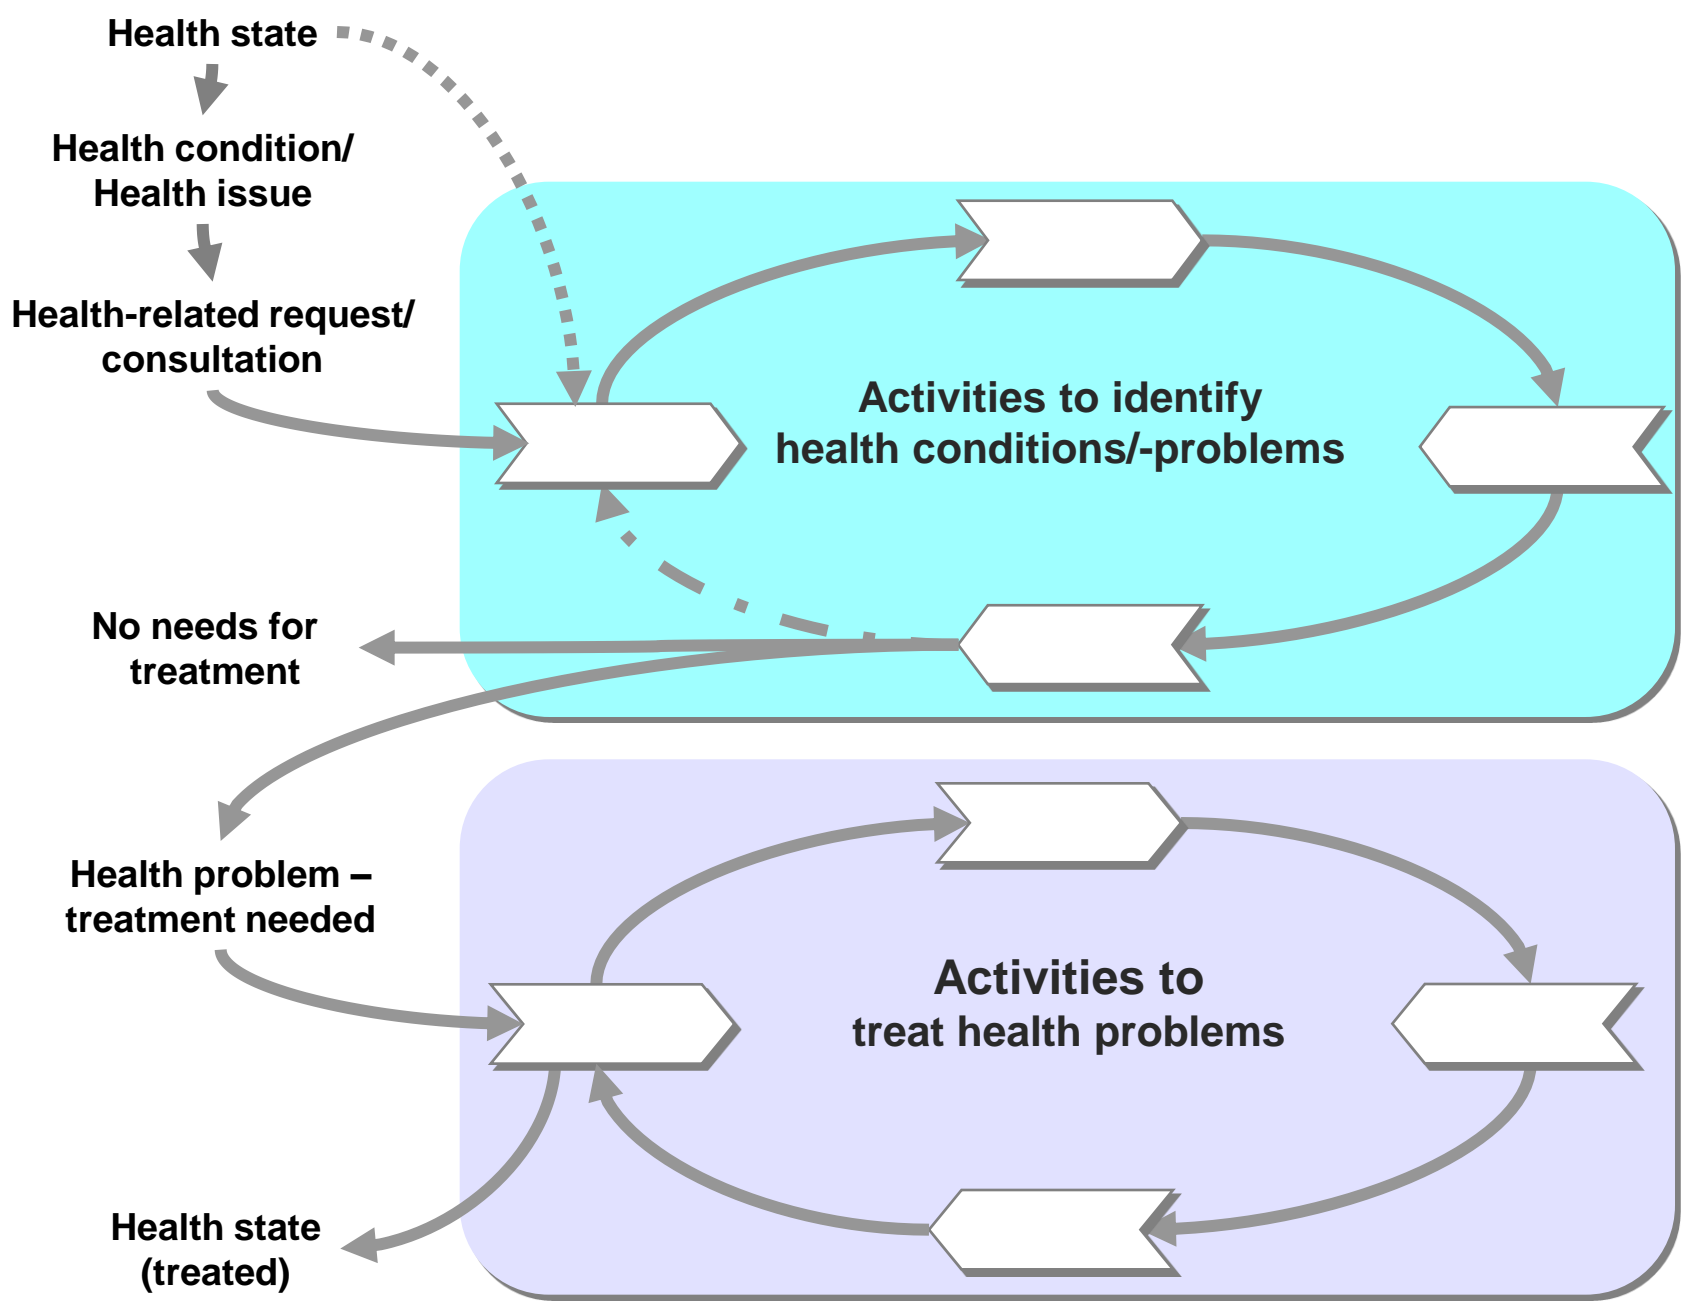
Health state

Health condition/ Health issue

Health-related request/ consultation

Activities to identify health conditions/-problems

No needs for treatment

Health problem – treatment needed

Activities to treat health problems

Health state (treated)